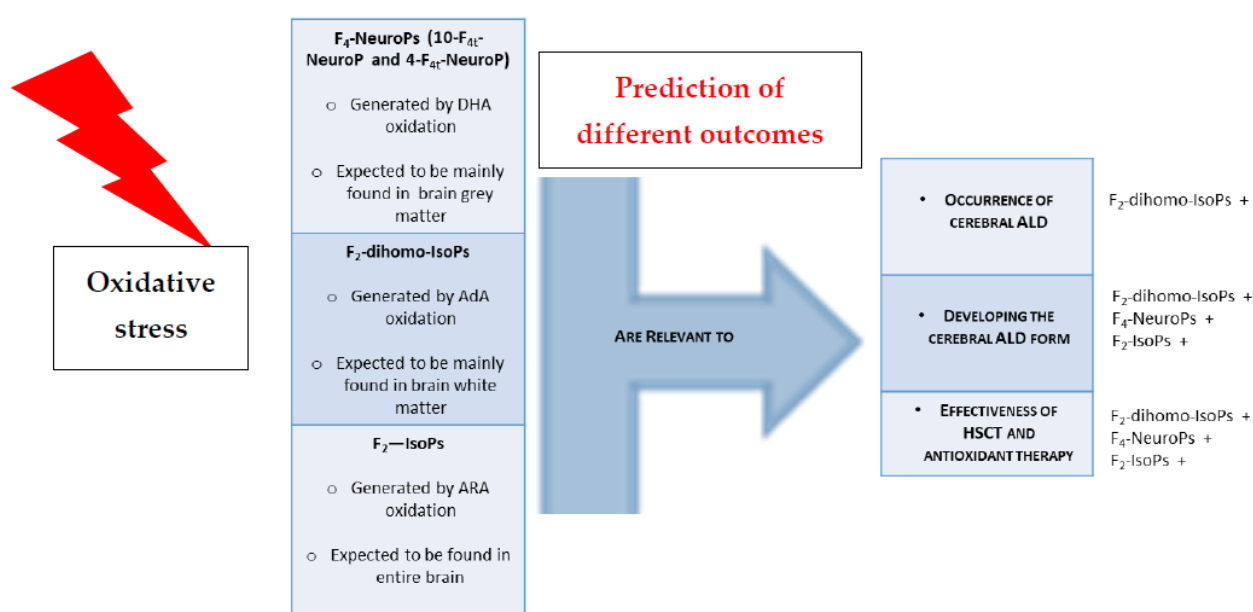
Oxidative stress

$F_4$-NeuroPs (10-$F_{4t}$-NeuroP and 4-$F_{4t}$-NeuroP)

o Generated by DHA oxidation

o Expected to be mainly found in brain grey matter

$F_2$-dihomo-IsoPs

o Generated by AdA oxidation

o Expected to be mainly found in brain white matter

$F_2$—IsoPs

o Generated by ARA oxidation

o Expected to be found in entire brain

Prediction of different outcomes

Are Relevant to

• Occurrence of cerebral ALD

$F_2$-dihomo-IsoPs +

• Developing the cerebral ALD form

$F_2$-dihomo-IsoPs +
$F_4$-NeuroPs +
$F_2$-IsoPs +

• Effectiveness of HSCT and antioxidant therapy

$F_2$-dihomo-IsoPs +
$F_4$-NeuroPs +
$F_2$-IsoPs +